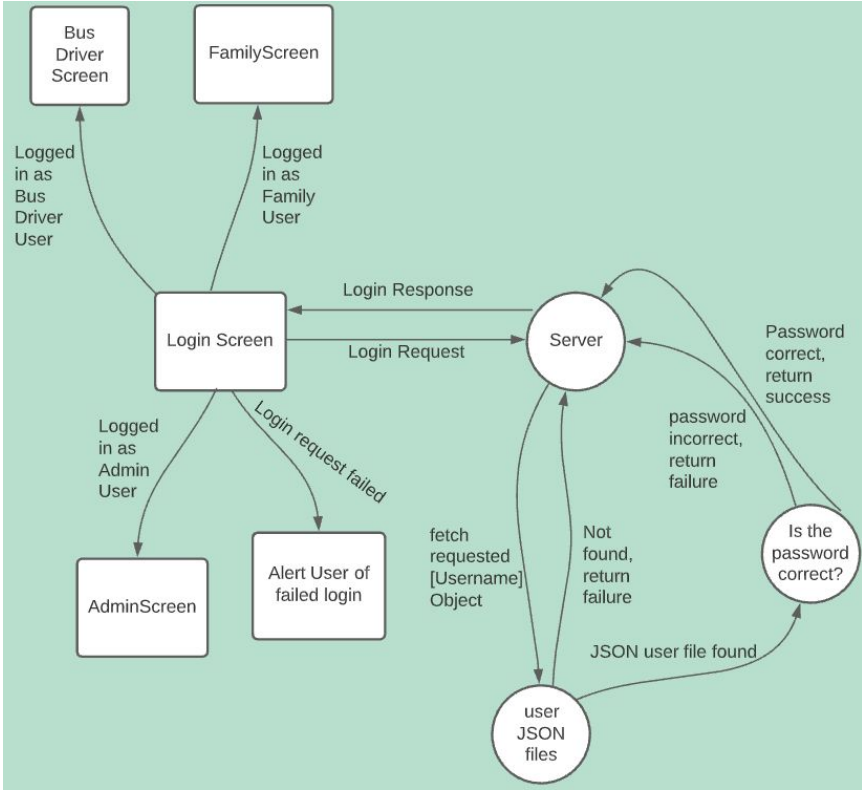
Bus Driver Screen

FamilyScreen

Logged in as Bus Driver User

Logged in as Family User

Login Response

Login Screen

Login Request

Server

Password correct, return success

password incorrect, return failure

Logged in as Admin User

Login request failed

fetch requested [Username] Object

Not found, return failure

Is the password correct?

AdminScreen

Alert User of failed login

JSON user file found

user JSON files